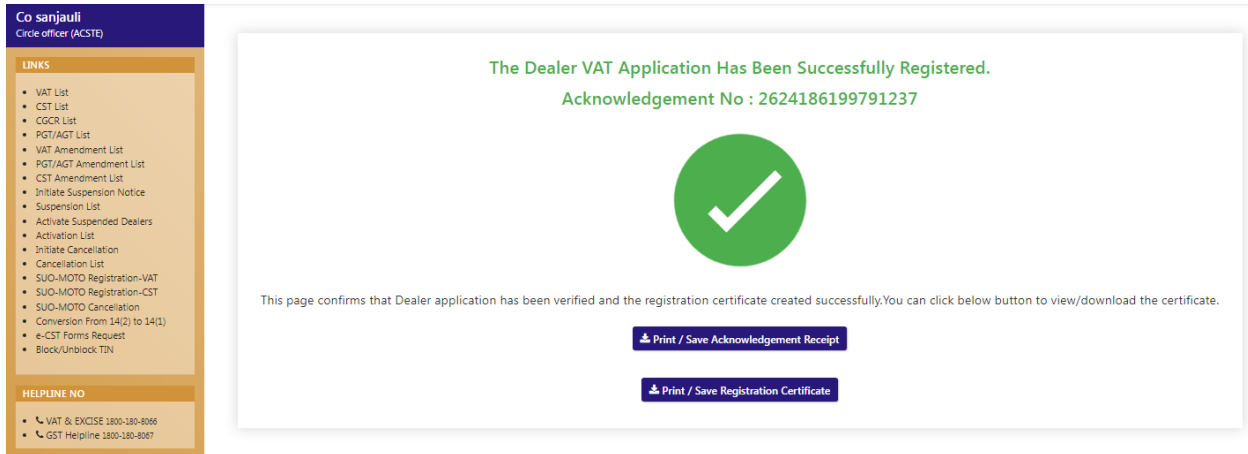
Co sanjauli
Circle officer (ACSTE)

LINKS

- VAT List
- CST List
- CGCR List
- PGT/AGT List
- VAT Amendment List
- PGT/AGT Amendment List
- CST Amendment List
- Initiate Suspension Notice
- Suspension List
- Activate Suspended Dealers
- Activation List
- Initiate Cancellation
- Cancellation List
- SUO-MOTO Registration-VAT
- SUO-MOTO Registration-CST
- SUO-MOTO Cancellation
- Conversion From 14(2) to 14(1)
- e-CST Forms Request
- Block/Unblock TIN

HELPLINE NO

- VAT & EXCISE 1800-180-8066
- GST Helpline 1800-180-8067

The Dealer VAT Application Has Been Successfully Registered.
Acknowledgement No : 2624186199791237

This page confirms that Dealer application has been verified and the registration certificate created successfully.You can click below button to view/download the certificate.

Print / Save Acknowledgement Receipt

Print / Save Registration Certificate